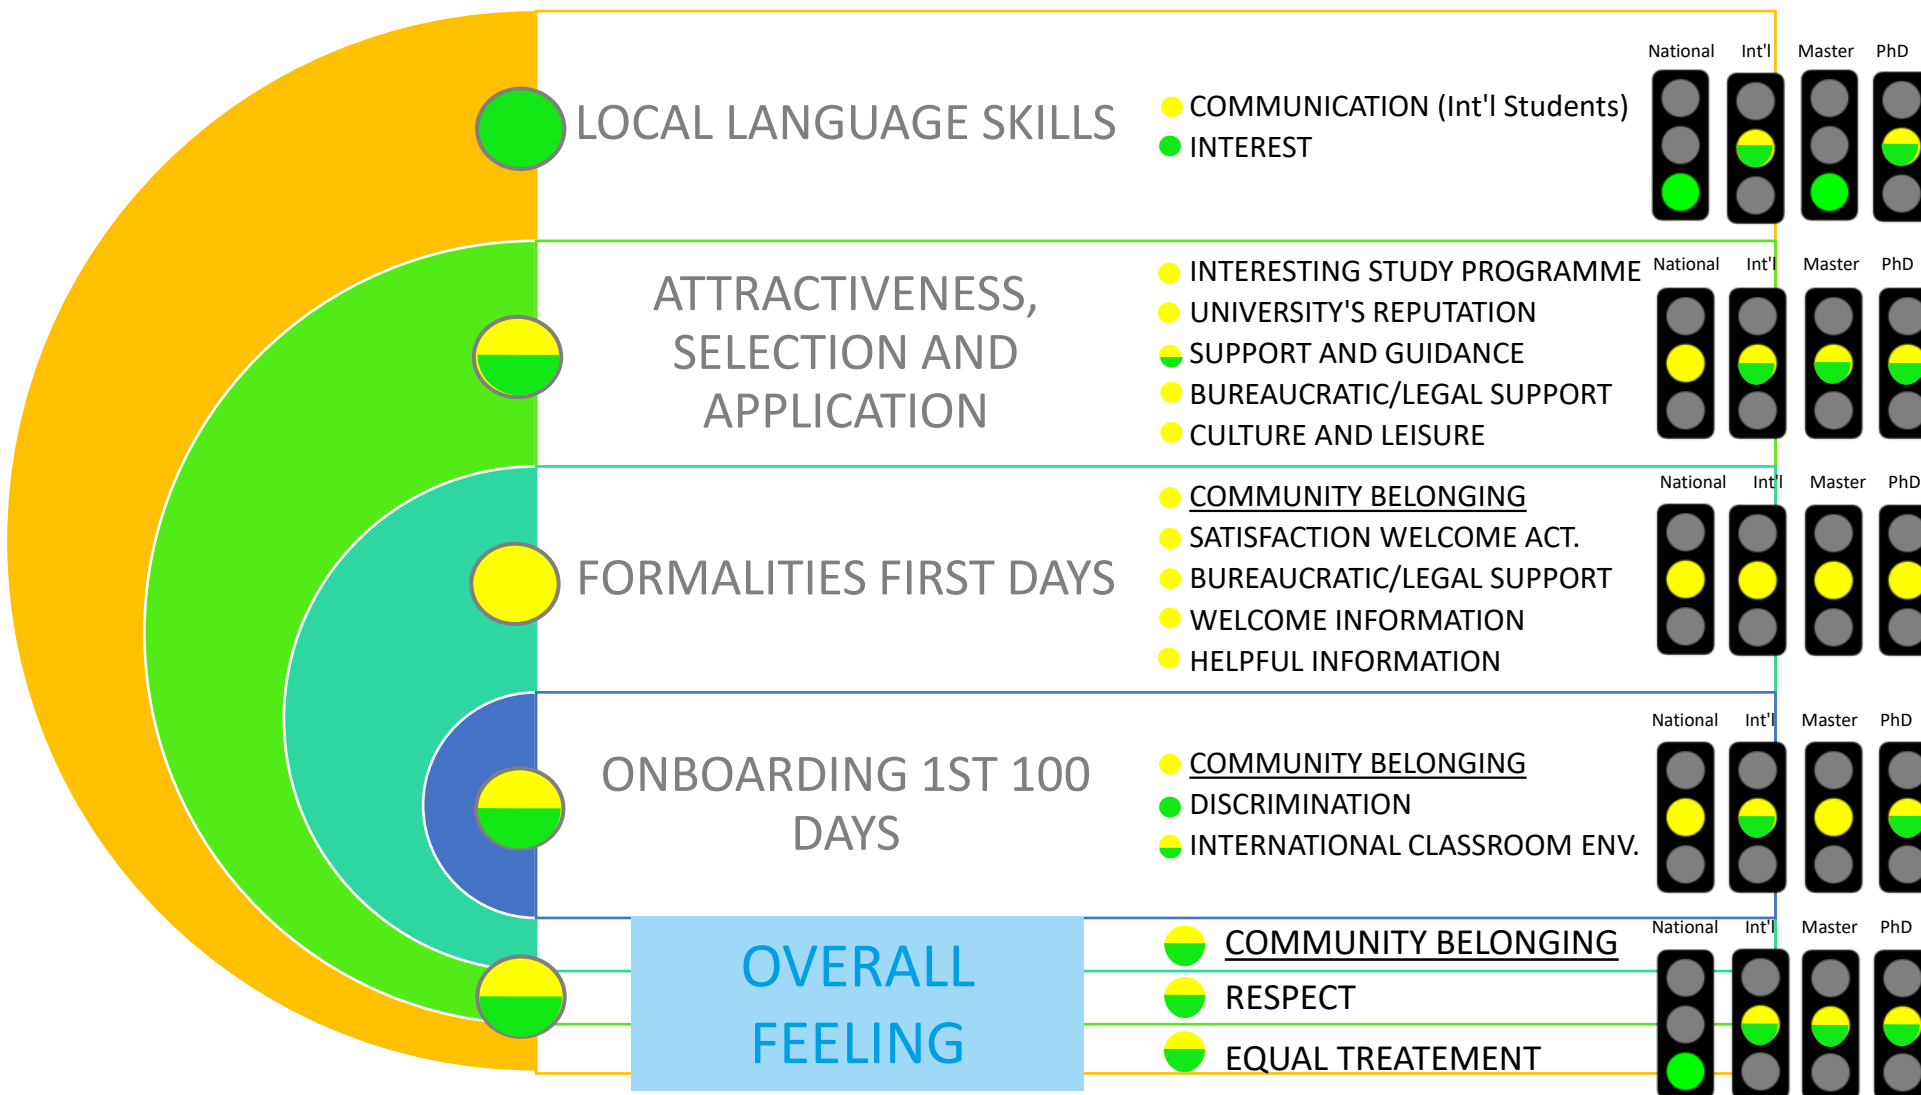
LOCAL LANGUAGE SKILLS

COMMUNICATION (Int'l Students)
INTEREST

National Int'l Master PhD

ATTRACTIVENESS, SELECTION AND APPLICATION

INTERESTING STUDY PROGRAMME
UNIVERSITY'S REPUTATION
SUPPORT AND GUIDANCE
BUREAUCRATIC/LEGAL SUPPORT
CULTURE AND LEISURE

National Int'l Master PhD

FORMALITIES FIRST DAYS

COMMUNITY BELONGING
SATISFACTION WELCOME ACT.
BUREAUCRATIC/LEGAL SUPPORT
WELCOME INFORMATION
HELPFUL INFORMATION

National Int'l Master PhD

ONBOARDING 1ST 100 DAYS

COMMUNITY BELONGING
DISCRIMINATION
INTERNATIONAL CLASSROOM ENV.

National Int'l Master PhD

OVERALL FEELING

COMMUNITY BELONGING
RESPECT
EQUAL TREATEMENT

National Int'l Master PhD